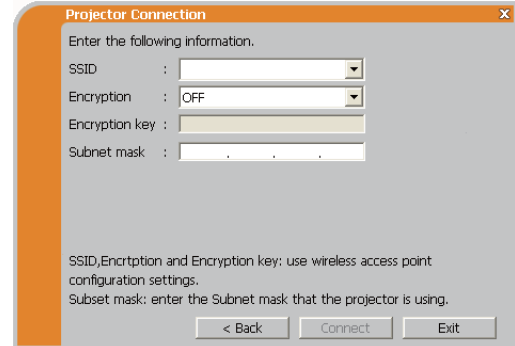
Projector Connection

Enter the following information.

SSID :

Encryption : OFF

Encryption key :

Subnet mask : . . .

SSID,Encrtption and Encryption key: use wireless access point configuration settings.
Subset mask: enter the Subnet mask that the projector is using.

< Back Connect Exit